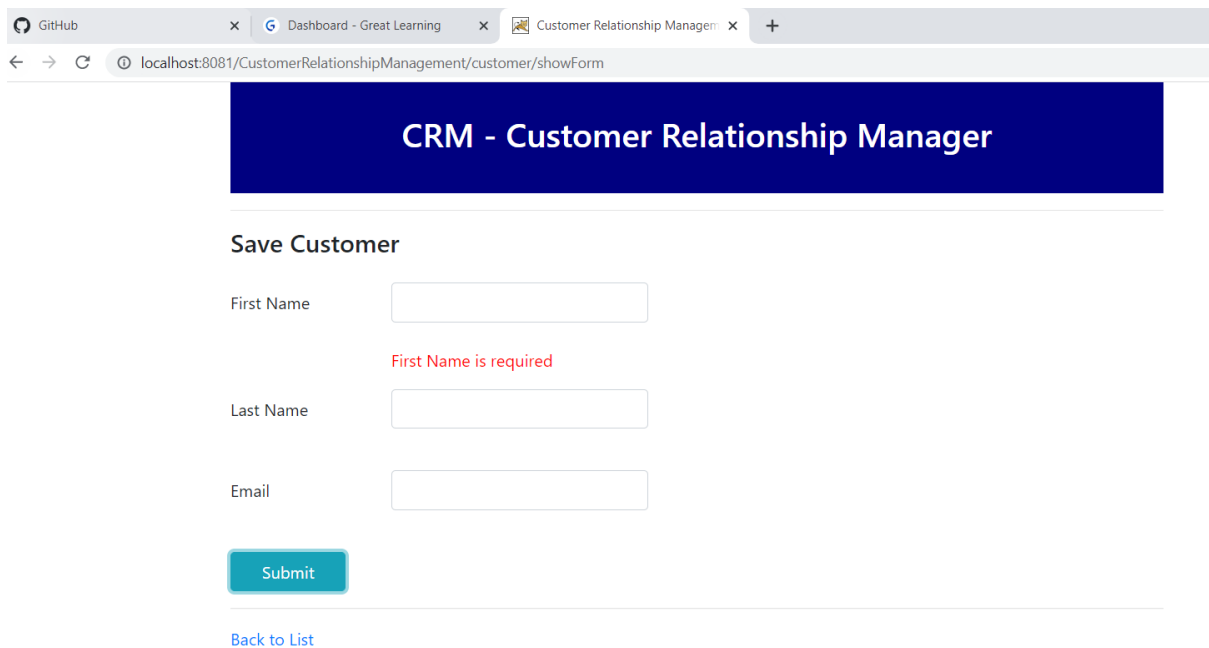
GitHub
Dashboard - Great Learning
Customer Relationship Managem
localhost:8081/CustomerRelationshipManagement/customer/showForm

CRM - Customer Relationship Manager

Save Customer

First Name

First Name is required

Last Name

Email

Submit

Back to List